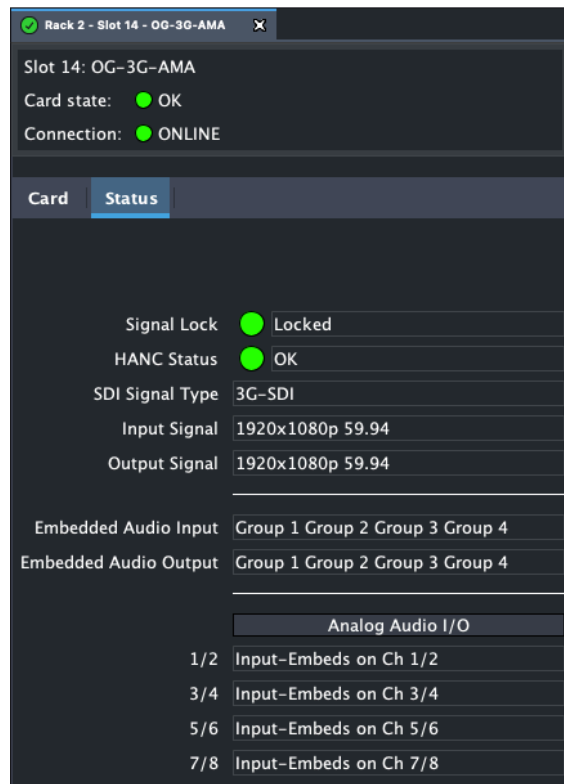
Rack 2 - Slot 14 - OG-3G-AMA

Slot 14: OG-3G-AMA
Card state: OK
Connection: ONLINE

Card
Status

Signal Lock Locked
HANC Status OK
SDI Signal Type 3G-SDI
Input Signal 1920x1080p 59.94
Output Signal 1920x1080p 59.94

Embedded Audio Input Group 1 Group 2 Group 3 Group 4
Embedded Audio Output Group 1 Group 2 Group 3 Group 4

Analog Audio I/O
1/2 Input-Embeds on Ch 1/2
3/4 Input-Embeds on Ch 3/4
5/6 Input-Embeds on Ch 5/6
7/8 Input-Embeds on Ch 7/8